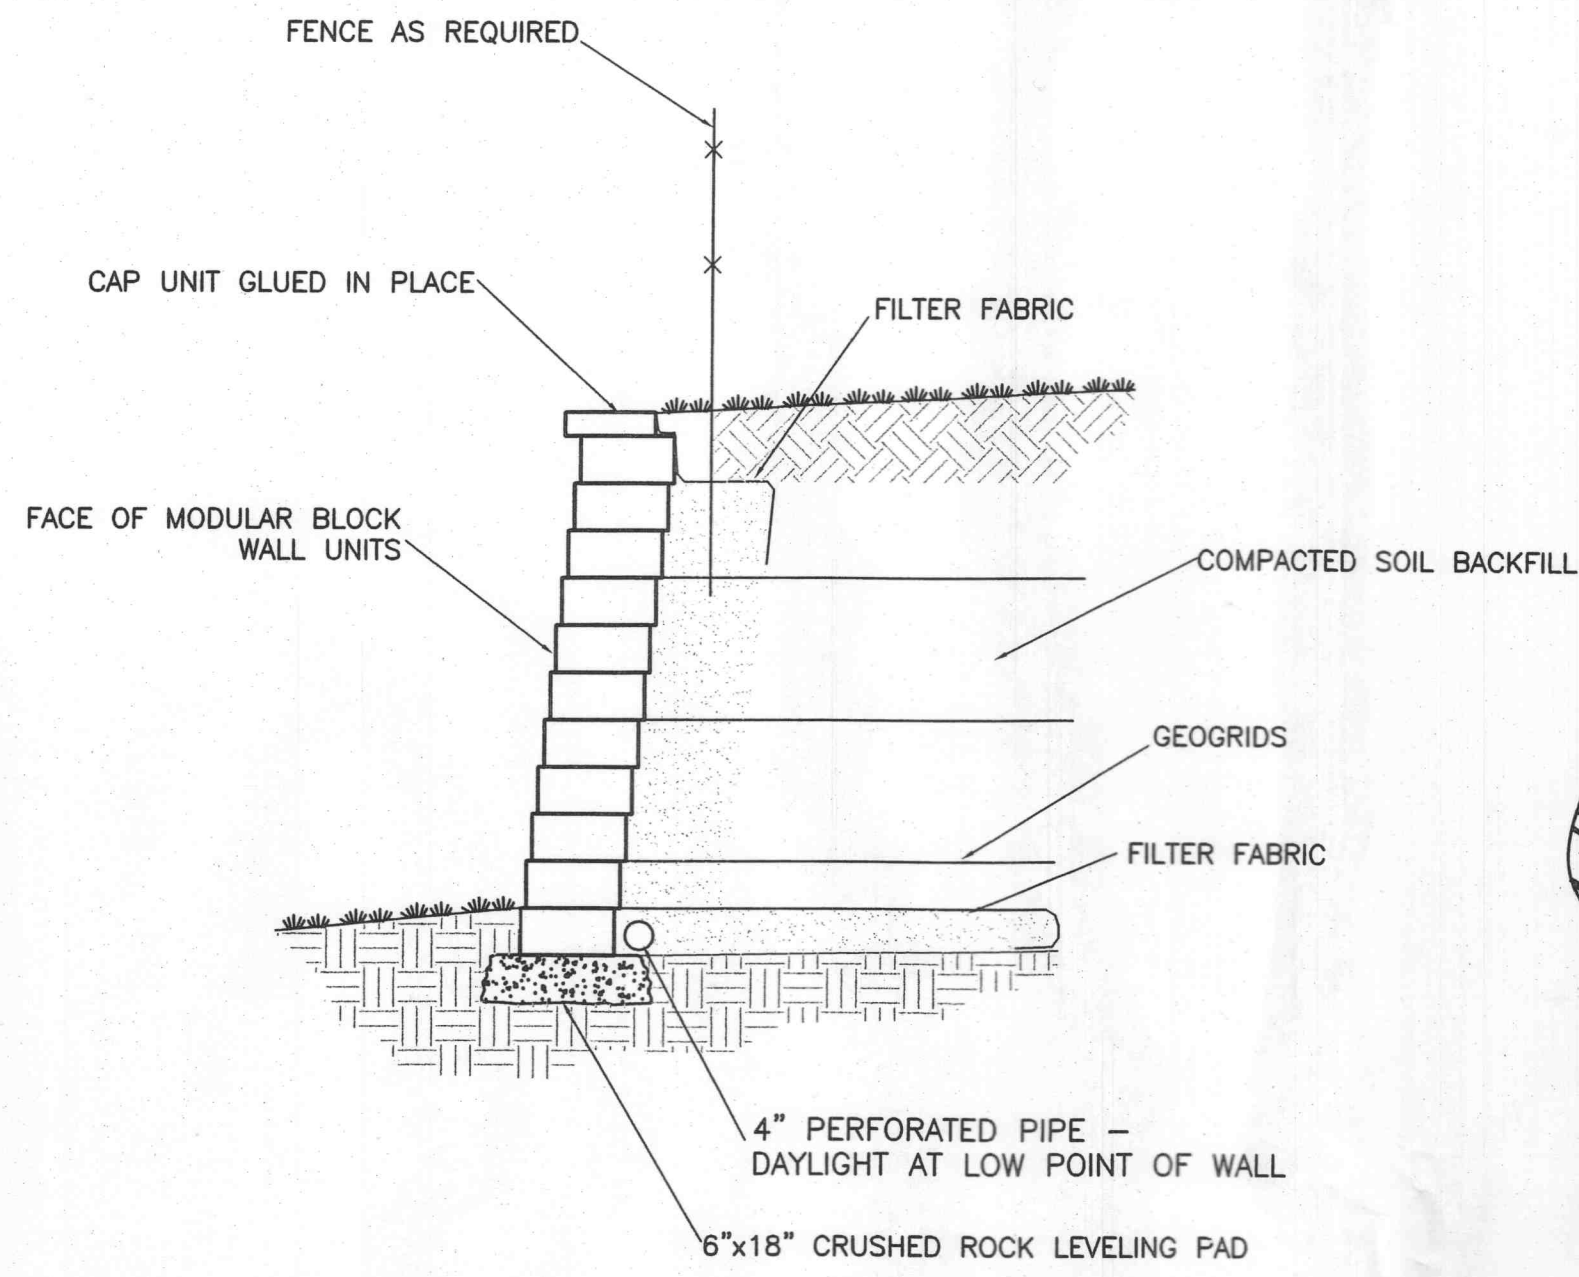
FENCE AS REQUIRED

CAP UNIT GLUED IN PLACE

FILTER FABRIC

FACE OF MODULAR BLOCK WALL UNITS

COMPACTED SOIL BACKFILL

GEOGRIDS

FILTER FABRIC

4" PERFORATED PIPE – DAYLIGHT AT LOW POINT OF WALL

6"x18" CRUSHED ROCK LEVELING PAD